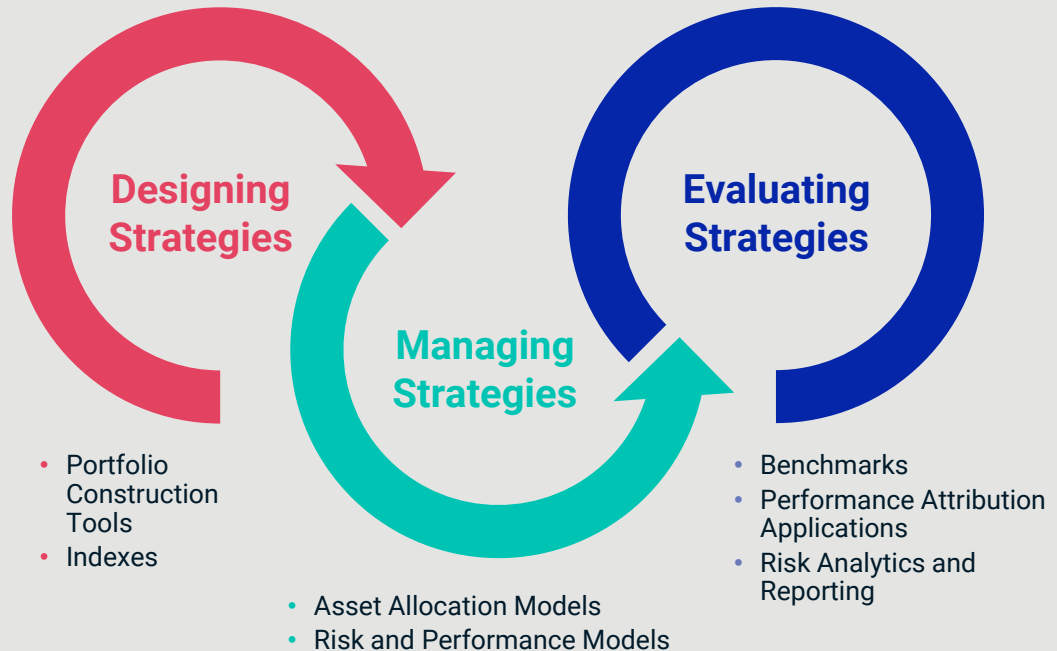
Designing Strategies

Managing Strategies

Evaluating Strategies

- Portfolio Construction Tools
- Indexes

- Asset Allocation Models
- Risk and Performance Models

- Benchmarks
- Performance Attribution Applications
- Risk Analytics and Reporting